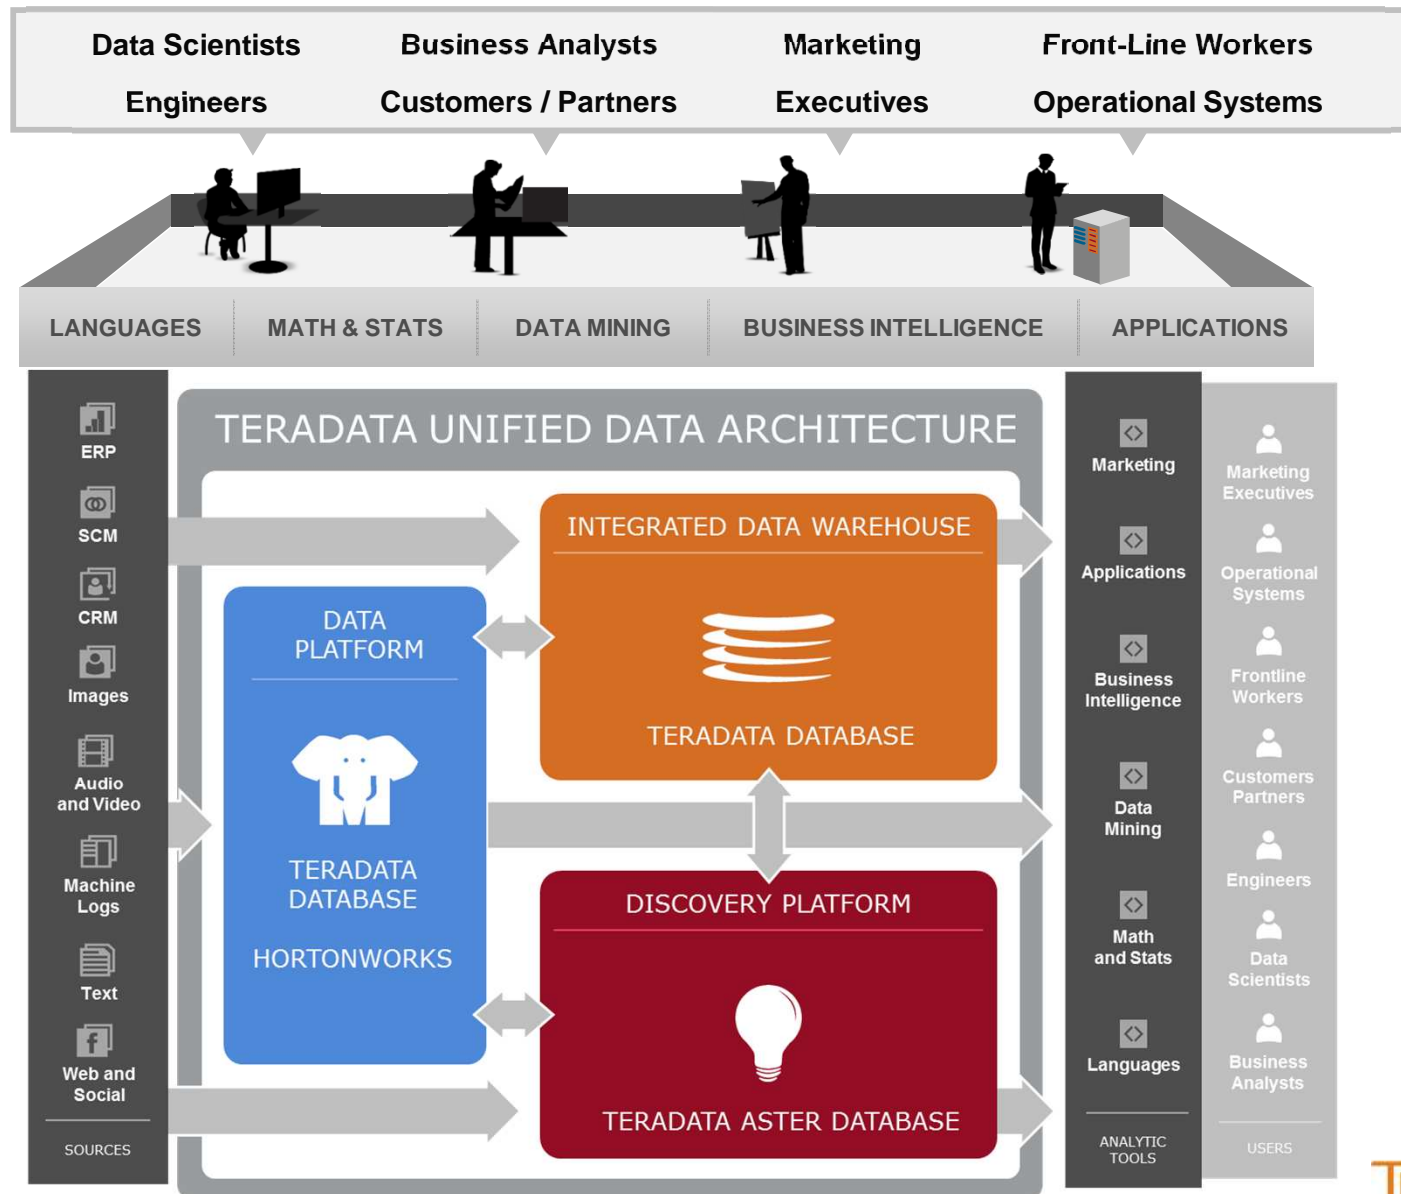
Data Scientists
Business Analysts
Marketing
Front-Line Workers
Engineers
Customers / Partners
Executives
Operational Systems

LANGUAGES
MATH & STATS
DATA MINING
BUSINESS INTELLIGENCE
APPLICATIONS

ERP
SCM
CRM
Images
Audio and Video
Machine Logs
Text
Web and Social
SOURCES

TERADATA UNIFIED DATA ARCHITECTURE

INTEGRATED DATA WAREHOUSE
TERADATA DATABASE

DATA PLATFORM
TERADATA DATABASE
HORTONWORKS

DISCOVERY PLATFORM
TERADATA ASTER DATABASE

Marketing
Applications
Business Intelligence
Data Mining
Math and Stats
Languages
ANALYTIC TOOLS

Marketing Executives
Operational Systems
Frontline Workers
Customers Partners
Engineers
Data Scientists
Business Analysts
USERS